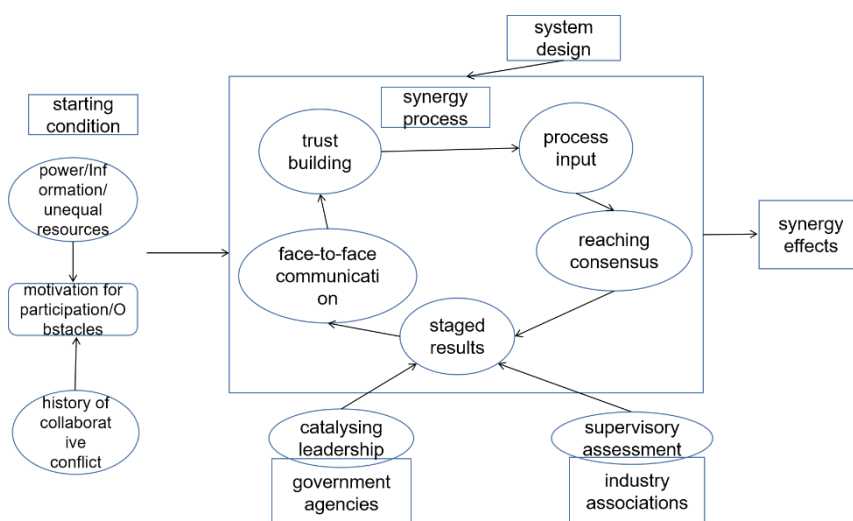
system design

starting condition

power/Information/unequal resources

motivation for participation/Obstacles

history of collaborative conflict

synergy process

trust building

process input

reaching consensus

staged results

face-to-face communication

synergy effects

catalysing leadership

government agencies

supervisory assessment

industry associations